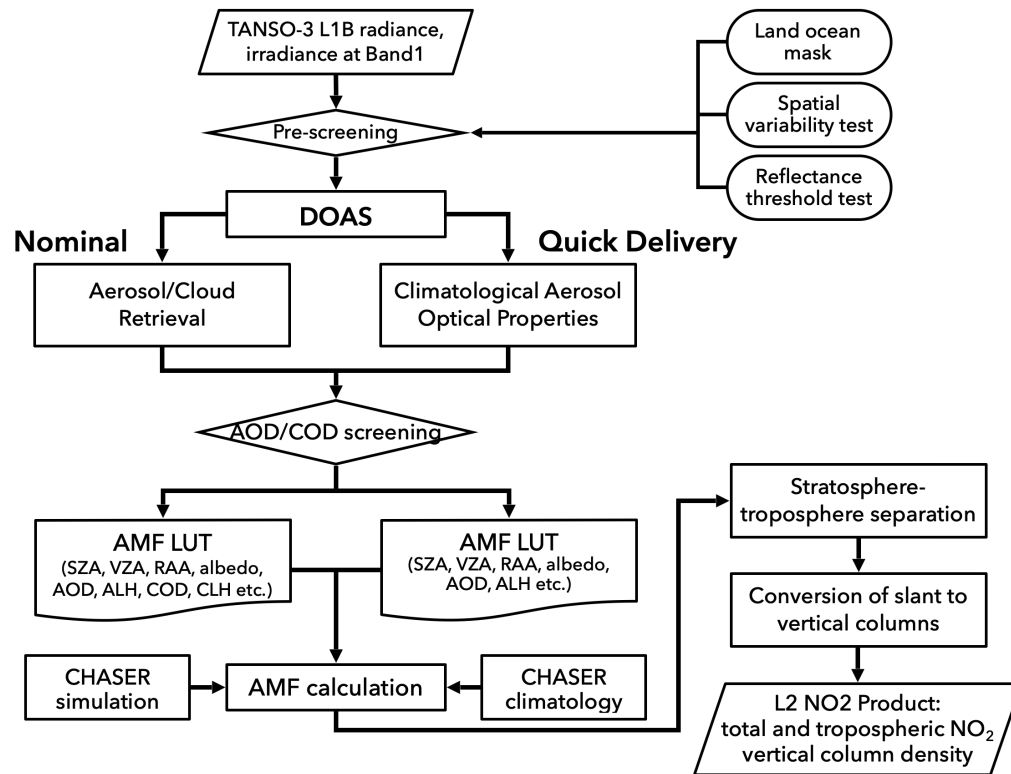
TANSO-3 L1B radiance, irradiance at Band1

Land ocean mask

Spatial variability test

Reflectance threshold test

Pre-screening

DOAS

Nominal

Quick Delivery

Aerosol/Cloud Retrieval

Climatological Aerosol Optical Properties

AOD/COD screening

AMF LUT
(SZA, VZA, RAA, albedo, AOD, ALH, COD, CLH etc.)

AMF LUT
(SZA, VZA, RAA, albedo, AOD, ALH etc.)

Stratosphere-troposphere separation

Conversion of slant to vertical columns

CHASER simulation

AMF calculation

CHASER climatology

L2 NO2 Product: total and tropospheric $NO_2$ vertical column density